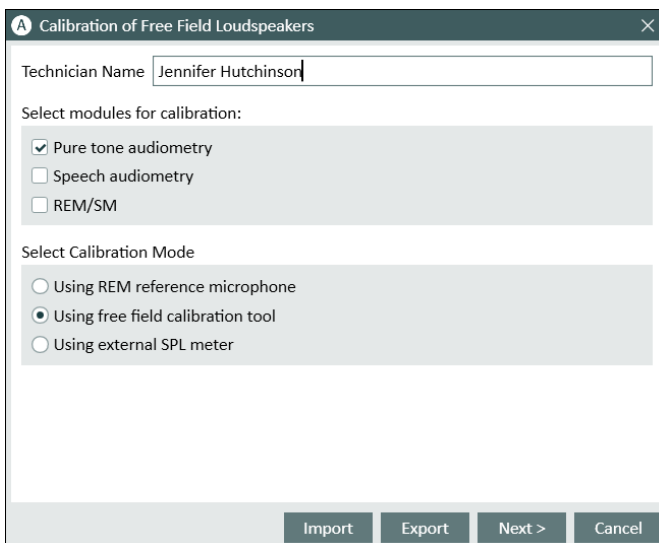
A Calibration of Free Field Loudspeakers ×

Technician Name Jennifer Hutchinson

Select modules for calibration:

Pure tone audiometry

Speech audiometry

REM/SM

Select Calibration Mode

Using REM reference microphone

Using free field calibration tool

Using external SPL meter

Import Export Next > Cancel